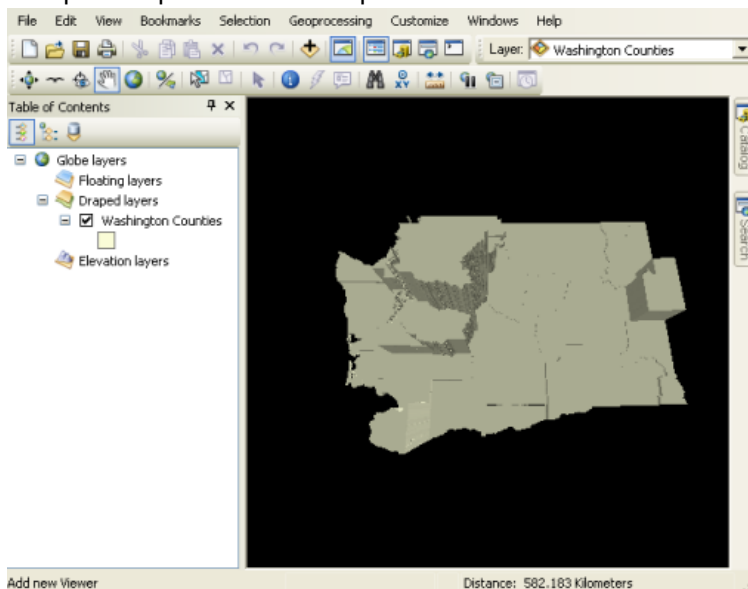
File Edit View Bookmarks Selection Geoprocessing Customize Windows Help

Layer: Washington Counties

Table of Contents

Globe layers
Floating layers
Draped layers
Washington Counties
Elevation layers

Catalog
Search

Add new Viewer

Distance: 582.183 Kilometers